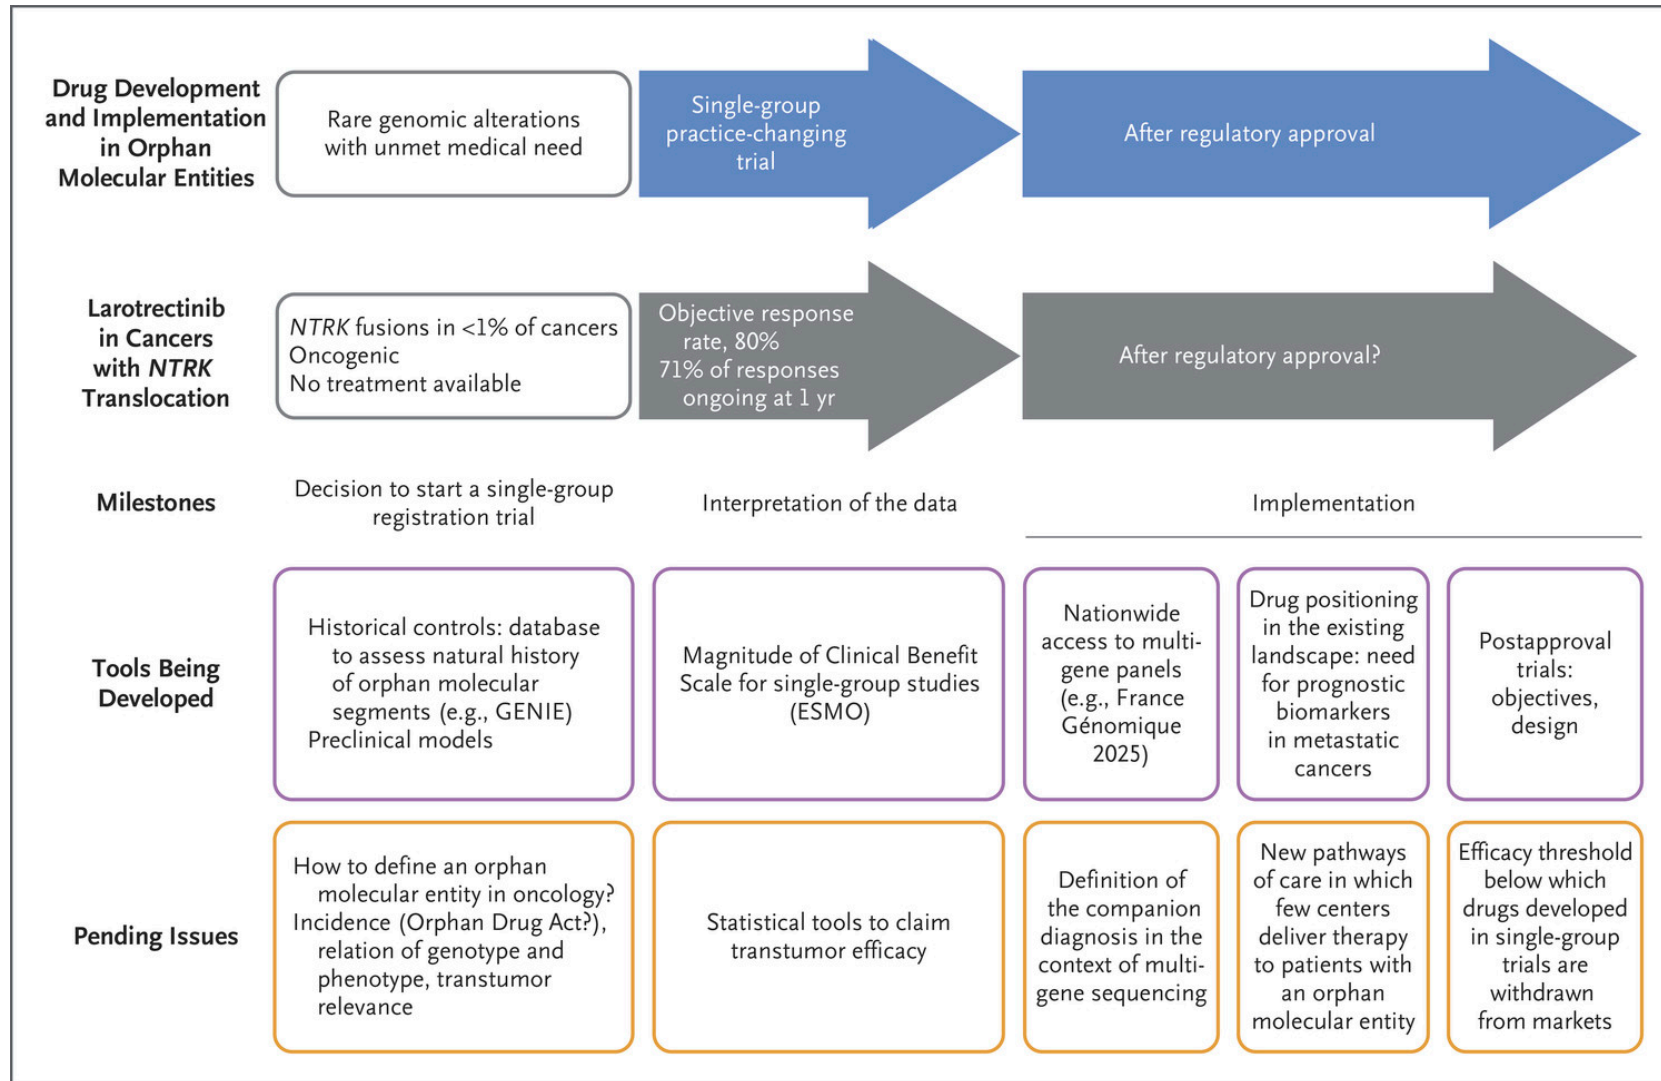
Drug Development and Implementation in Orphan Molecular Entities

Rare genomic alterations with unmet medical need

Single-group practice-changing trial

After regulatory approval

Larotrectinib in Cancers with NTRK Translocation

NTRK fusions in <1% of cancers
Oncogenic
No treatment available

Objective response rate, 80%
71% of responses ongoing at 1 yr

After regulatory approval?

Milestones

Decision to start a single-group registration trial

Interpretation of the data

Implementation

Tools Being Developed

Historical controls: database to assess natural history of orphan molecular segments (e.g., GENIE)
Preclinical models

Magnitude of Clinical Benefit Scale for single-group studies (ESMO)

Nationwide access to multigene panels (e.g., France Génomique 2025)

Drug positioning in the existing landscape: need for prognostic biomarkers in metastatic cancers

Postapproval trials: objectives, design

Pending Issues

How to define an orphan molecular entity in oncology?
Incidence (Orphan Drug Act?), relation of genotype and phenotype, transtumor relevance

Statistical tools to claim transtumor efficacy

Definition of the companion diagnosis in the context of multigene sequencing

New pathways of care in which few centers deliver therapy to patients with an orphan molecular entity

Efficacy threshold below which drugs developed in single-group trials are withdrawn from markets